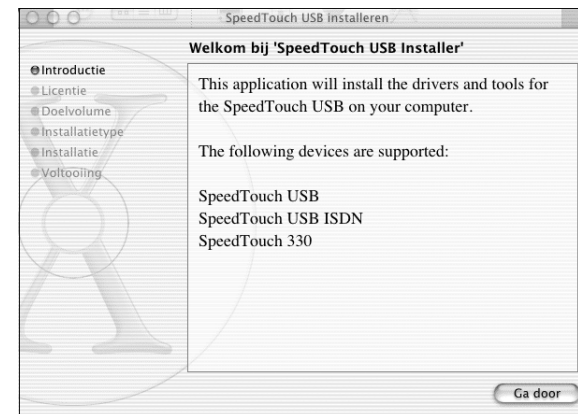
SpeedTouch USB installeren

Welkom bij 'SpeedTouch USB Installer'

Introductie
Licentie
Doelvolume
Installatietype
Installatie
Voltooiing

This application will install the drivers and tools for the SpeedTouch USB on your computer.

The following devices are supported:

SpeedTouch USB
SpeedTouch USB ISDN
SpeedTouch 330

Ga door